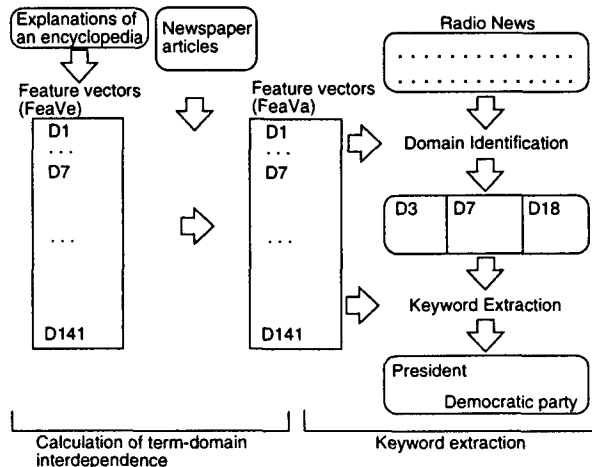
Explanations of an encyclopedia

Newspaper articles

Radio News

Feature vectors (FeaVe)

D1
...
D7

...

D141

Feature vectors (FeaVa)

D1
...
D7

...

D141

Domain Identification

| D3 | D7 | D18 |
|---|---|---|

Keyword Extraction

President
Democratic party

Calculation of term-domain interdependence

Keyword extraction